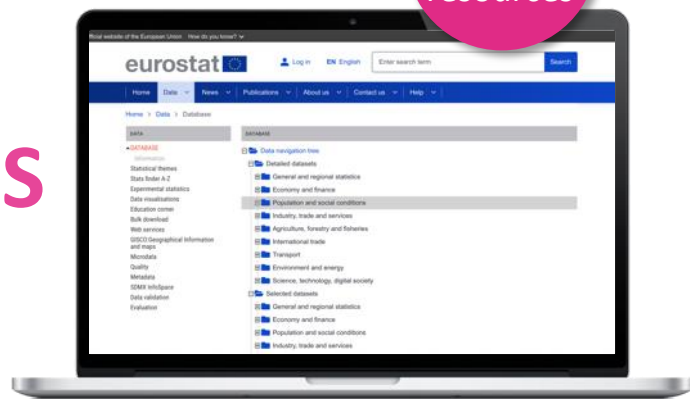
resources

S

fficial website of the European Union How do you know?

eurostat

Log in EN English Enter search term Search

Home Data News Publications About us Contact us Help

Home > Data > Database

DATA

DATABASE
Information
Statistical themes
Stats finder A-Z
Experimental statistics
Data visualisations
Education corner
Bulk download
Web services
GISCO Geographical information and maps
Microdata
Quality
Metadata
SDMX InfoSpace
Data validation
Evaluation

DATABASE

Data navigation tree
Detailed datasets
General and regional statistics
Economy and finance
Population and social conditions
Industry, trade and services
Agriculture, forestry and fisheries
International trade
Transport
Environment and energy
Science, technology, digital society
Selected datasets
General and regional statistics
Economy and finance
Population and social conditions
Industry, trade and services